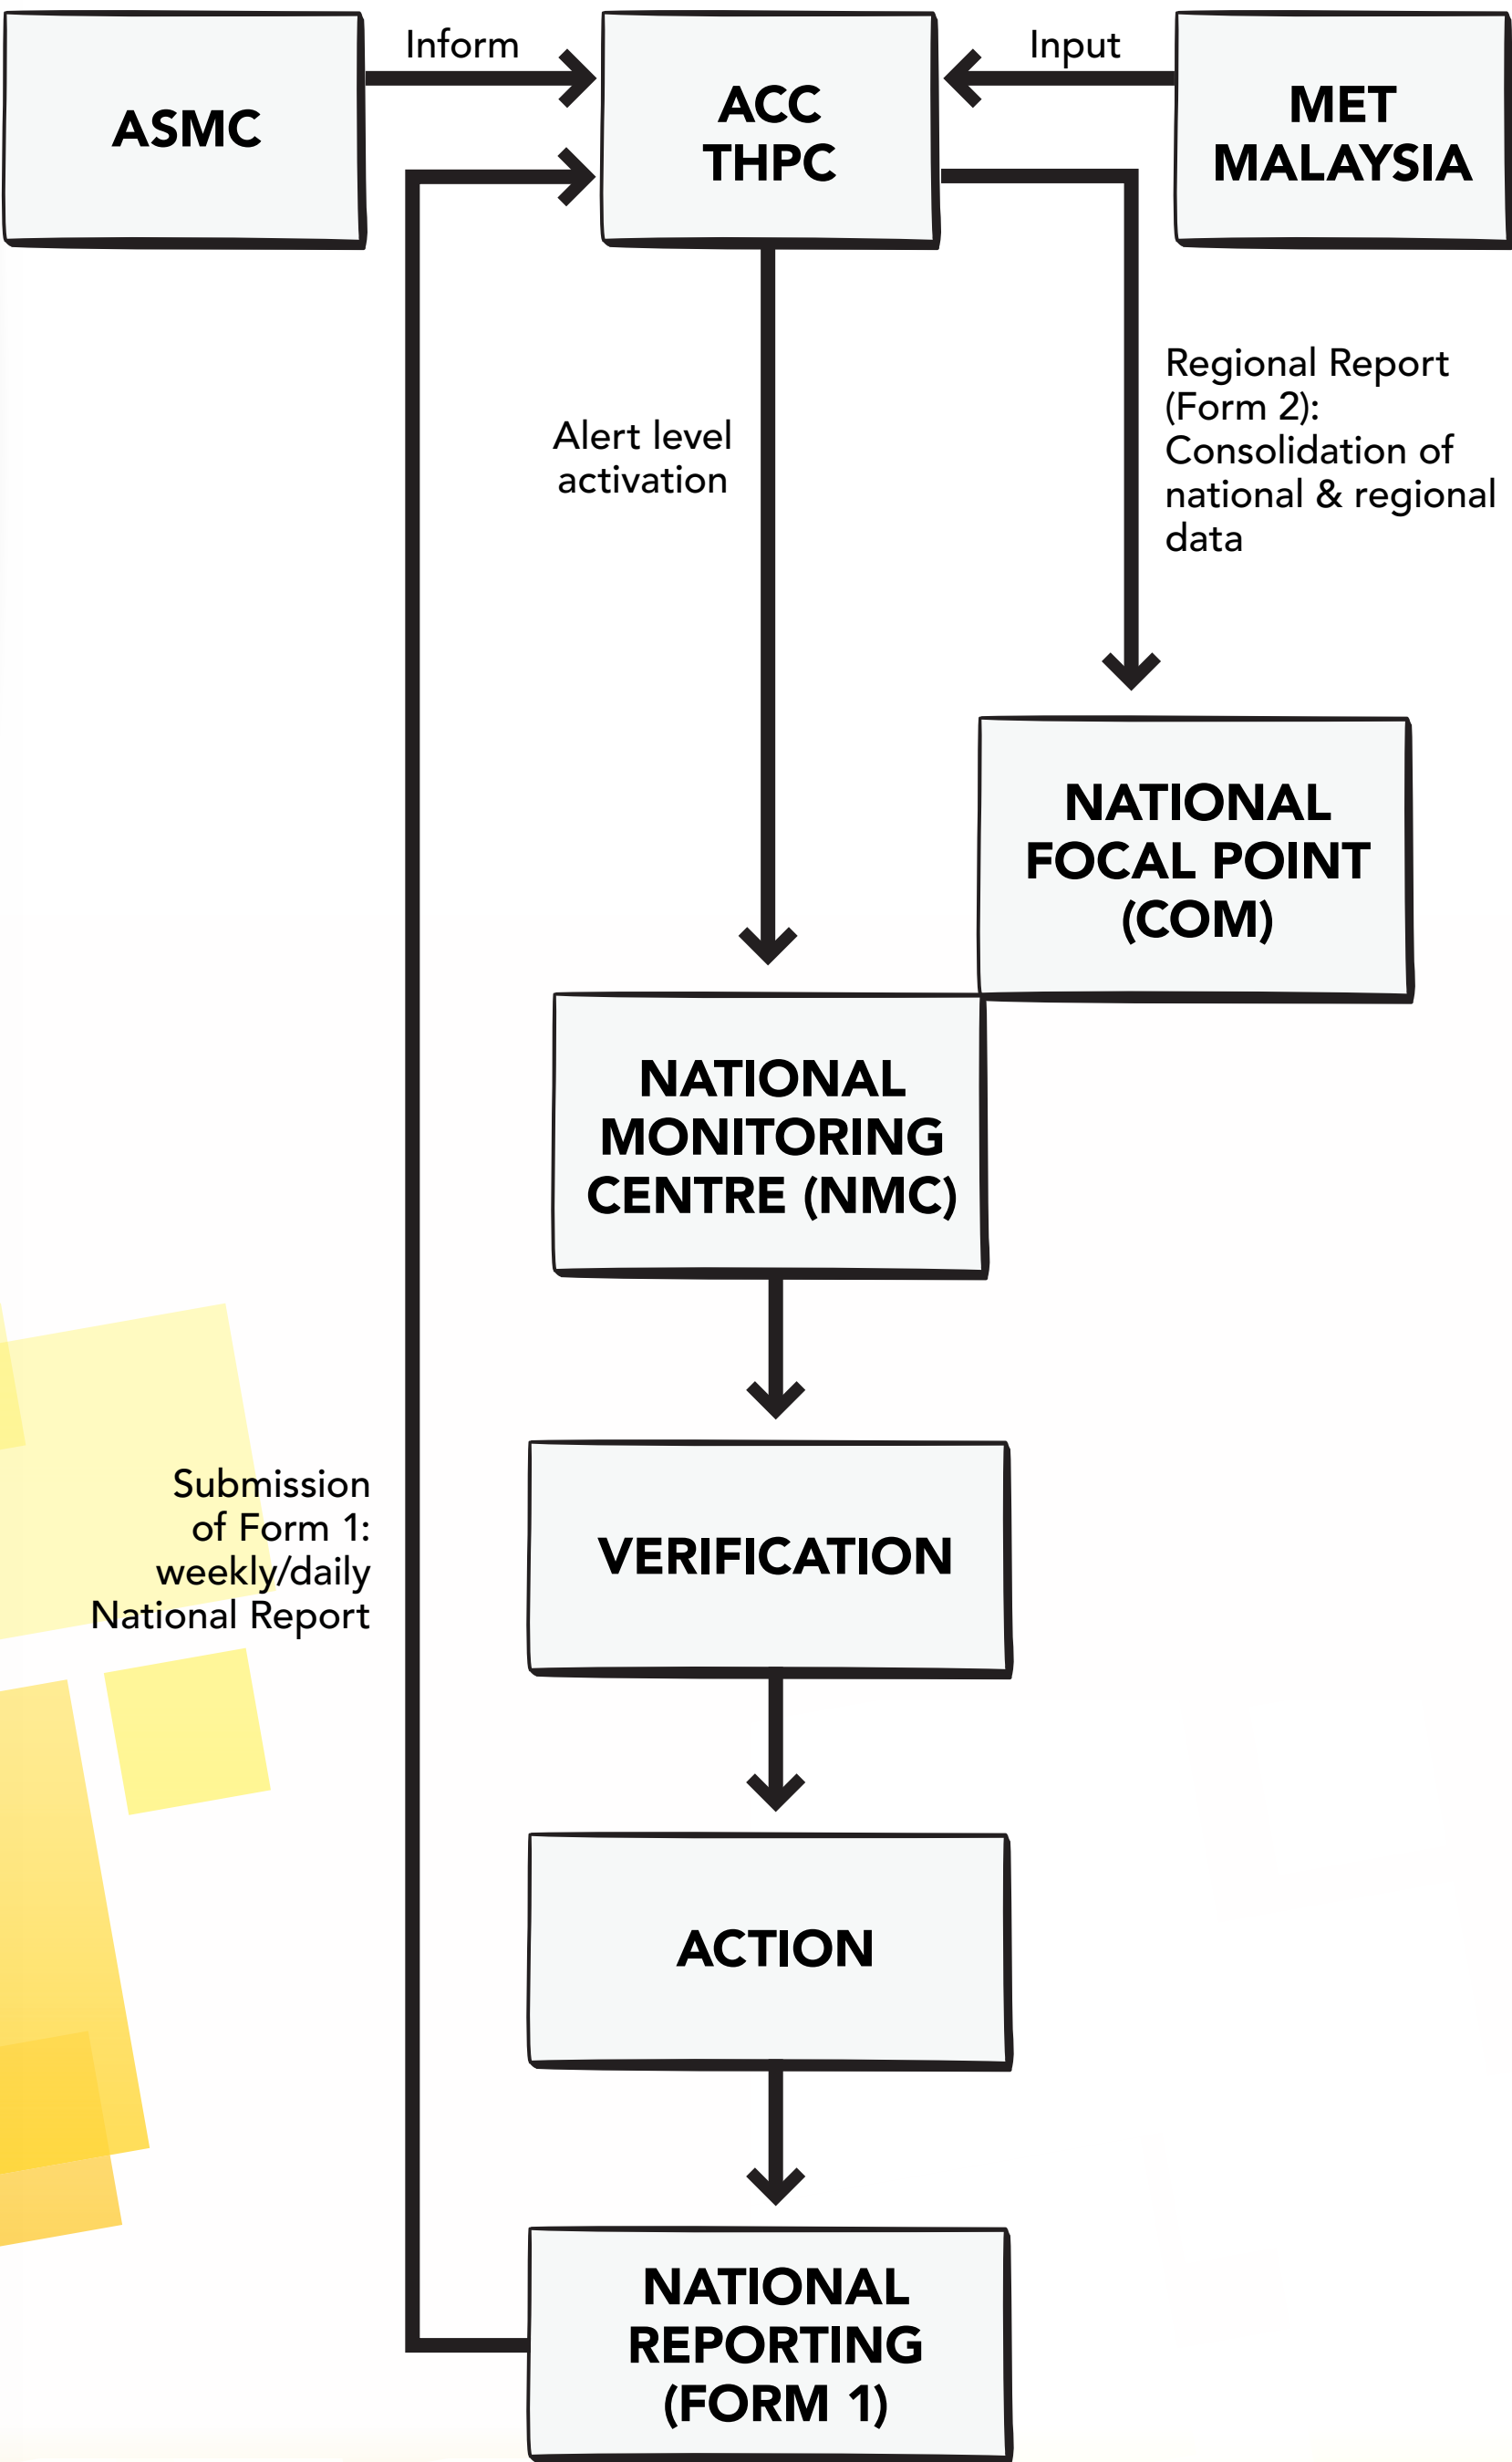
ASMC

Inform

ACC THPC

Input

MET MALAYSIA

Alert level activation

Regional Report (Form 2): Consolidation of national & regional data

NATIONAL FOCAL POINT (COM)

NATIONAL MONITORING CENTRE (NMC)

Submission of Form 1: weekly/daily National Report

VERIFICATION

ACTION

NATIONAL REPORTING (FORM 1)